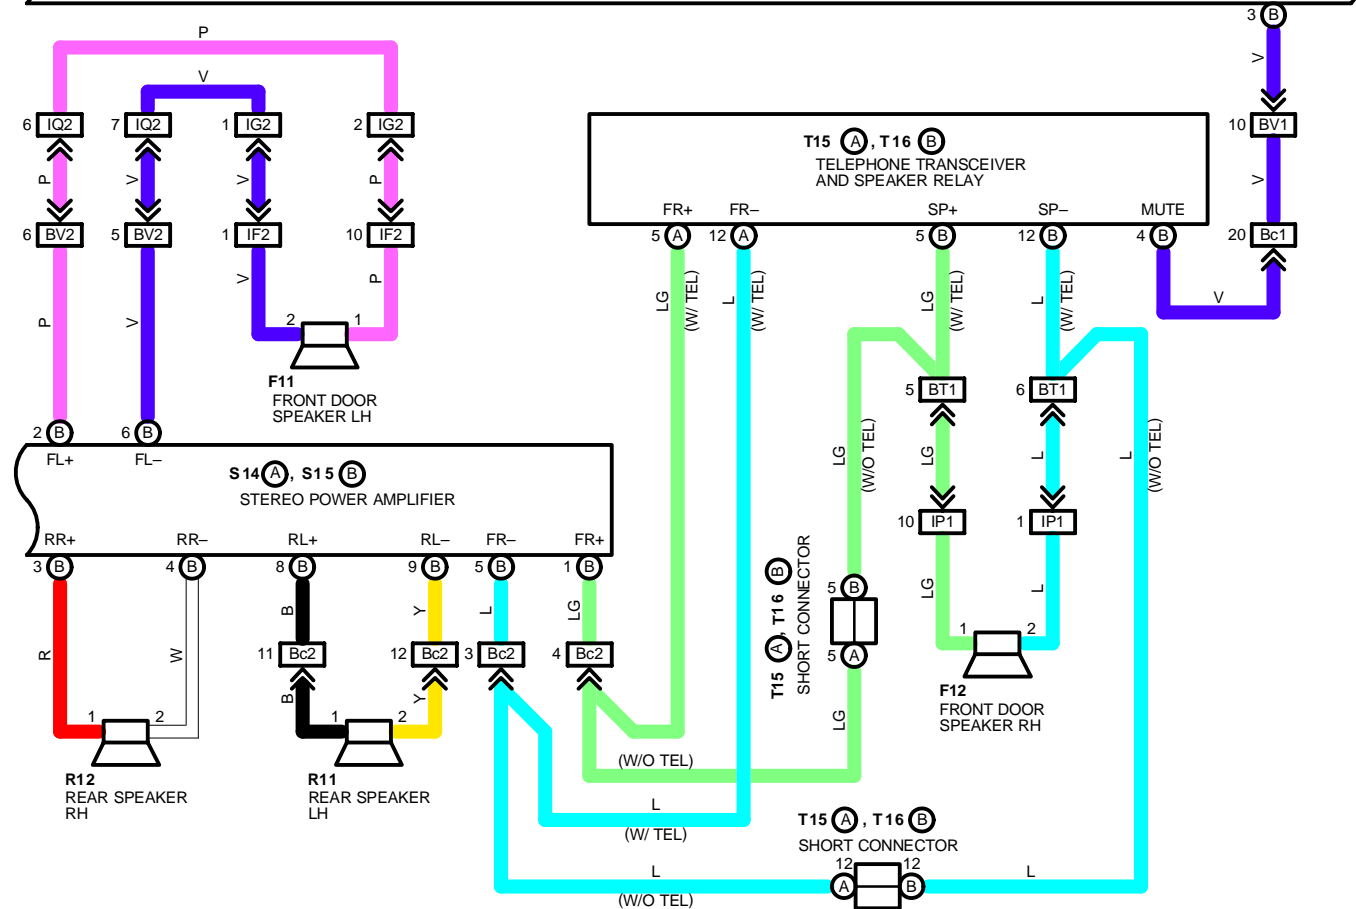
3 B
P
V
6 IQ2
7 IQ2
1 IG2
2 IG2
P V V P
6 BV2
5 BV2
1 IF2
10 IF2
V P
P V
2 1
F11
FRONT DOOR
SPEAKER LH
V
10 BV1
V
20 Bc1
T15 A, T16 B
TELEPHONE TRANSCEIVER
AND SPEAKER RELAY
FR+ FR– SP+ SP– MUTE
5 A 12 A 5 B 12 B 4 B
LG (W/ TEL)
L (W/ TEL)
LG (W/ TEL)
L (W/ TEL)
V
5 BT1
6 BT1
LG (W/O TEL)
LG
L
L (W/O TEL)
10 IP1
1 IP1
2 B 6 B
FL+ FL–
S14 A, S15 B
STEREO POWER AMPLIFIER
RR+ RR– RL+ RL– FR– FR+
3 B 4 B 8 B 9 B 5 B 1 B
R W B Y L LG
11 Bc2 12 Bc2 3 Bc2 4 Bc2
B Y
1 2 1 2
R12
REAR SPEAKER
RH
R11
REAR SPEAKER
LH
T15 A, T16 B
SHORT CONNECTOR
5 B
5 A
LG
LG
L
1 2
F12
FRONT DOOR
SPEAKER RH
(W/O TEL)
L
(W/ TEL)
T15 A, T16 B
SHORT CONNECTOR
12 12
A B
L L
(W/O TEL)